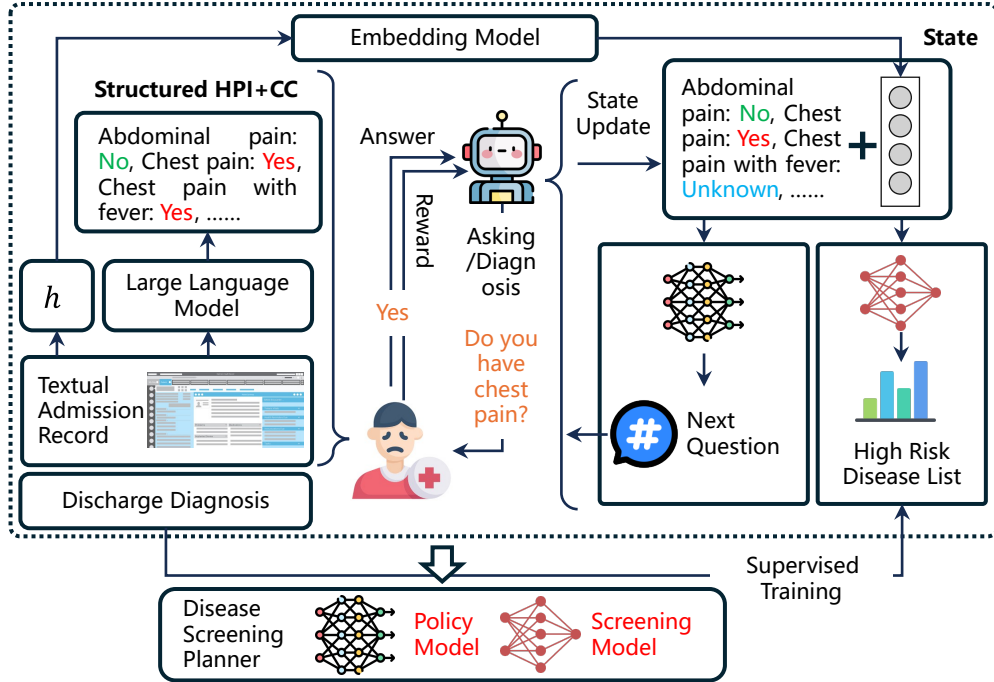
Embedding Model

State

Structured HPI+CC

Abdominal pain: No, Chest pain: Yes, Chest pain with fever: Yes, ......

$h$

Large Language Model

Textual Admission Record

Discharge Diagnosis

Answer

Reward

Yes

Asking /Diagnosis

Do you have chest pain?

State Update

Abdominal pain: No, Chest pain: Yes, Chest pain with fever: Unknown, ......

+

Next Question

High Risk Disease List

Supervised Training

Disease Screening Planner

Policy Model

Screening Model